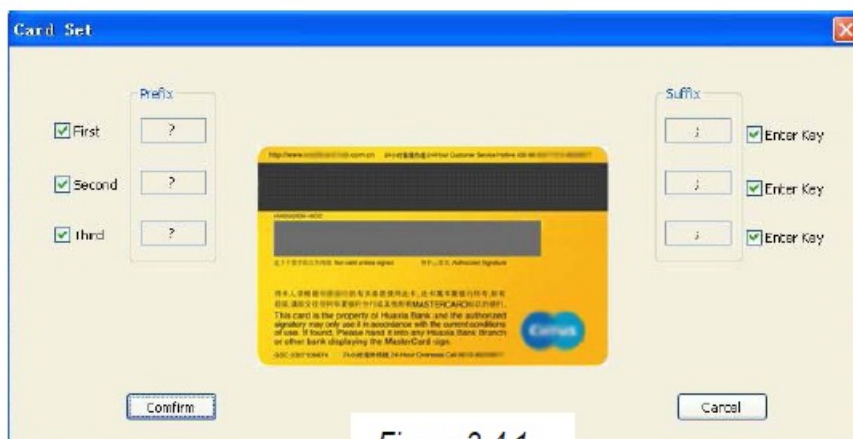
Card Set

Prefix

First ?

Second ?

Third ?

Suffix

; Enter Key

; Enter Key

; Enter Key

http://www.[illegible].com.cn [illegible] 24-Hour Customer Service Hotline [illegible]

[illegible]

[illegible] Not valid unless signed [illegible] Authorized Signature

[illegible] MASTERCARD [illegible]

This card is the property of Huaxia Bank and the authorized signatory may only use it in accordance with the current conditions of use. If found, Please hand it into any Huaxia Bank Branch or other bank displaying the MasterCard sign.

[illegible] 24-Hour Overseas Call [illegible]

Cirrus

Confirm

Cancel

Figure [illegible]